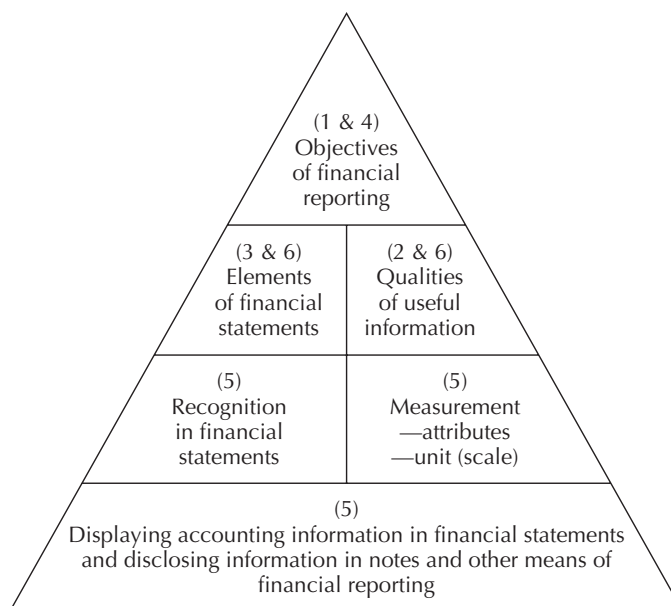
(1 & 4)
Objectives of financial reporting

(3 & 6)
Elements of financial statements

(2 & 6)
Qualities of useful information

(5)
Recognition in financial statements

(5)
Measurement
—attributes
—unit (scale)

(5)
Displaying accounting information in financial statements and disclosing information in notes and other means of financial reporting